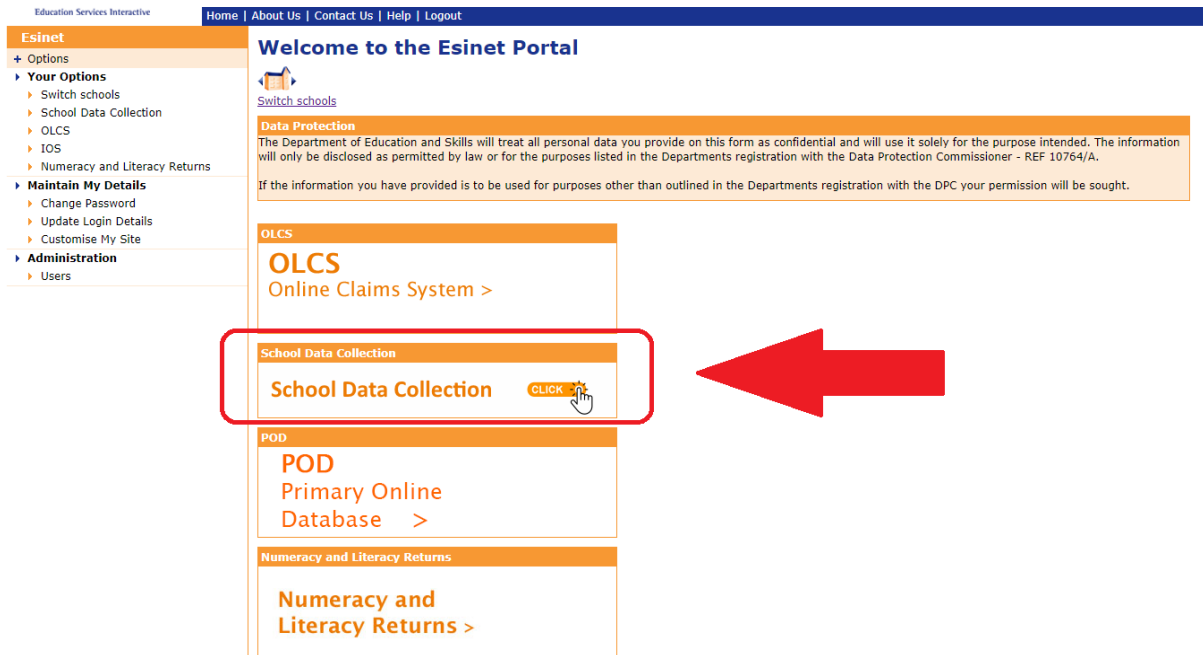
Education Services Interactive

Home | About Us | Contact Us | Help | Logout

Esinet
+ Options
Your Options
Switch schools
School Data Collection
OLCS
IOS
Numeracy and Literacy Returns
Maintain My Details
Change Password
Update Login Details
Customise My Site
Administration
Users

Welcome to the Esinet Portal

Switch schools

Data Protection
The Department of Education and Skills will treat all personal data you provide on this form as confidential and will use it solely for the purpose intended. The information will only be disclosed as permitted by law or for the purposes listed in the Departments registration with the Data Protection Commissioner - REF 10764/A.

If the information you have provided is to be used for purposes other than outlined in the Departments registration with the DPC your permission will be sought.

OLCS
OLCS
Online Claims System >

School Data Collection
School Data Collection CLICK

POD
POD
Primary Online Database >

Numeracy and Literacy Returns
Numeracy and Literacy Returns >